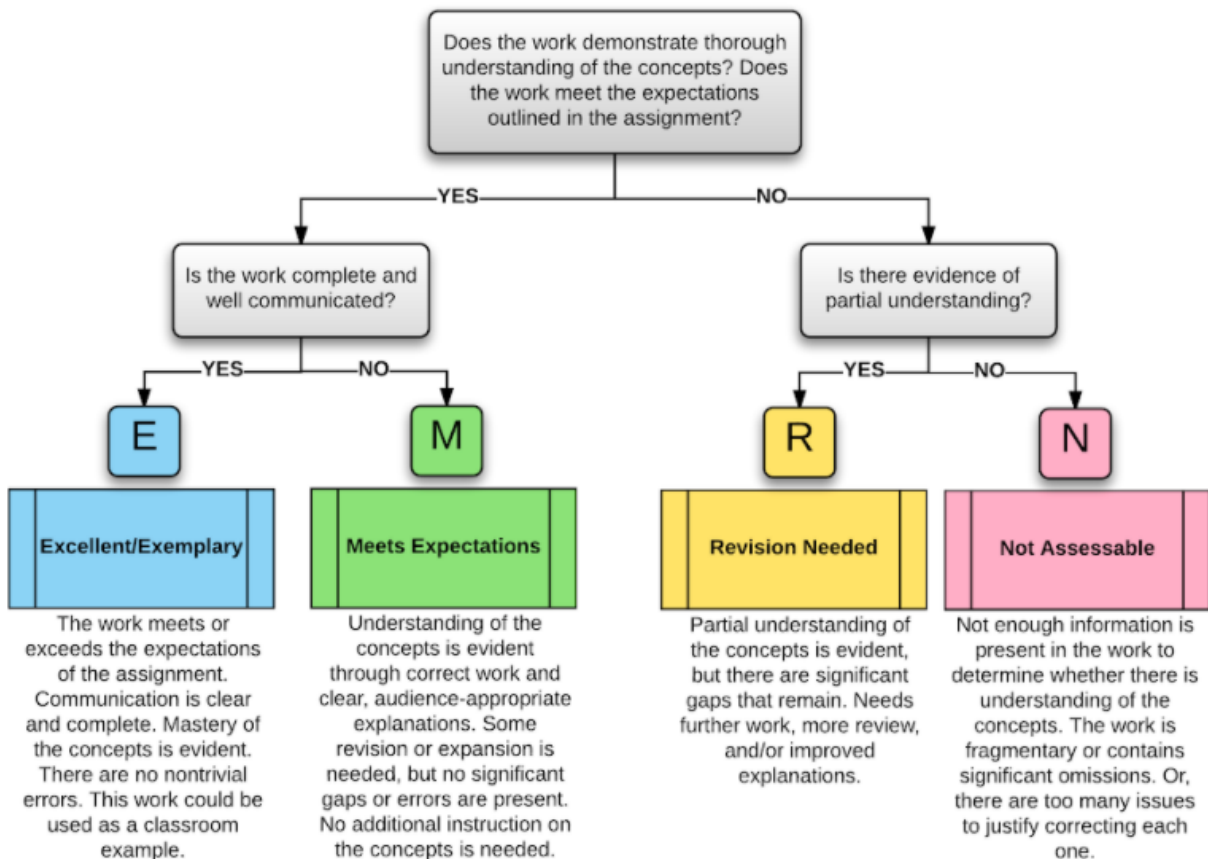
Does the work demonstrate thorough understanding of the concepts? Does the work meet the expectations outlined in the assignment?

YES

NO

Is the work complete and well communicated?

Is there evidence of partial understanding?

YES

NO

YES

NO

E

M

R

N

Excellent/Exemplary

The work meets or exceeds the expectations of the assignment. Communication is clear and complete. Mastery of the concepts is evident. There are no nontrivial errors. This work could be used as a classroom example.

Meets Expectations

Understanding of the concepts is evident through correct work and clear, audience-appropriate explanations. Some revision or expansion is needed, but no significant gaps or errors are present. No additional instruction on the concepts is needed.

Revision Needed

Partial understanding of the concepts is evident, but there are significant gaps that remain. Needs further work, more review, and/or improved explanations.

Not Assessable

Not enough information is present in the work to determine whether there is understanding of the concepts. The work is fragmentary or contains significant omissions. Or, there are too many issues to justify correcting each one.